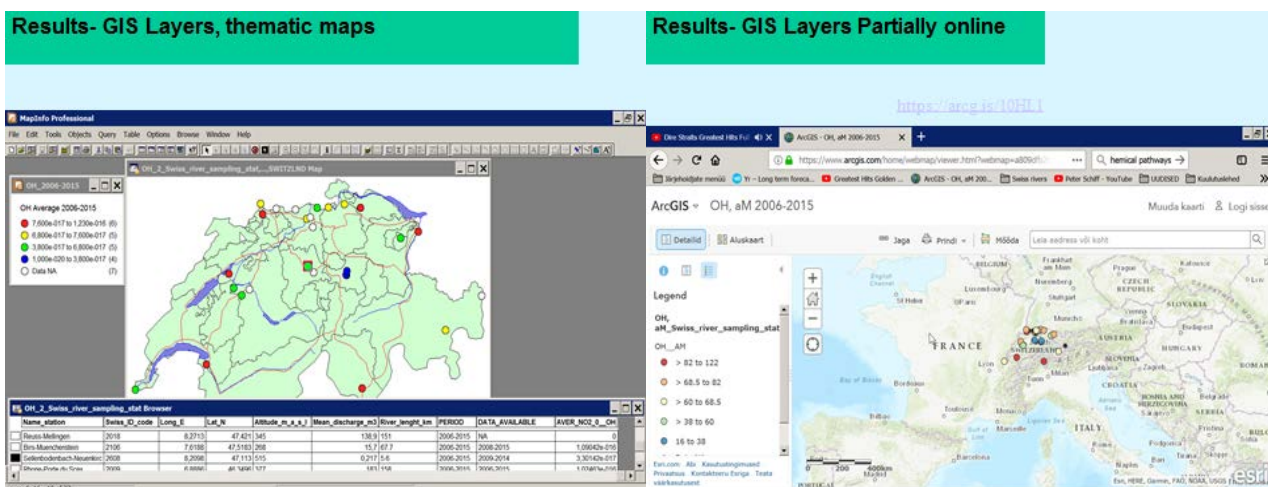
Results- GIS Layers, thematic maps

MapInfo Professional
File Edit Tools Objects Query Table Options Browse Window Help

OH_2006-2015
OH Average 2006-2015
7,600e-017 to 1,230e-016 (6)
6,800e-017 to 7,600e-017 (5)
3,800e-017 to 6,800e-017 (5)
1,000e-020 to 3,800e-017 (4)
Data NA (7)

OH_2_Swiss_river_sampling_stat,...SWITZLND Map

OH_2_Swiss_river_sampling_stat Browser

| Name_station | Swiss_ID_code | Long_E | Lat_N | Altitude_m_a_s_l | Mean_discharge_m3 | River_lenght_km | PERIOD | DATA_AVAILABLE | AVER_NO2_0_OH |
|---|---|---|---|---|---|---|---|---|---|
| Reuss-Mellingen | 2018 | 8,2713 | 47,421 | 345 | 138,9 | 151 | 2006-2015 | NA | 0 |
| Birs-Muenchenstein | 2106 | 7,6188 | 47,5183 | 268 | 15,7 | 67,7 | 2006-2015 | 2008-2015 | 1,09042e-016 |
| Seltenbodenbach-Neuenkirch | 2608 | 8,2098 | 47,113 | 515 | 0,217 | 5,6 | 2006-2015 | 2009-2014 | 3,30142e-017 |
| Rhone-Porte du Scex | 2009 | 6,8886 | 46,3498 | 377 | 183 | 158 | 2006-2015 | 2009-2015 | 1,07462e-016 |

Results- GIS Layers Partially online

https://arcg.is/10HL1

Dire Straits Greatest Hits Ful
ArcGIS - OH, aM 2006-2015
https://www.arcgis.com/home/webmap/viewer.html?webmap=a809d
hemical pathways
Järjehoidjate menüü | Yr – Long term foreca... | Greatest Hits Golden ... | ArcGIS - OH, aM 200... | Swiss rivers | Peter Schiff - YouTube | UUDISED | Kuulutuslehed

ArcGIS OH, aM 2006-2015
Muuda kaarti Logi sisse
Detailid | Aluskaart | Jaga | Prindi | Mõõda | Leia aadress või koht

Legend
OH, aM_Swiss_river_sampling_stat
OH_AM
> 82 to 122
> 68.5 to 82
> 60 to 68.5
> 38 to 60
16 to 38

Esri.com Abi Kasutustingimused Privaatsus Kontakteeru Esriga Teata väärkasutusest

FRANCE
ITALY
AUSTRIA
HUNGARY
CROATIA
SLOVENIA
SERBIA
CZECH REPUBLIC
SLOVAKIA
BELGIUM
Frankfurt am Main
Nuremberg
Stuttgart
Munich
Vienna
Prague
Bratislava
Budapest
Luxembourg
Paris
Lyon
Turin
Milan
Venice
Zagreb
Bordeaux
Marseille
Barcelona
Florence
Rome
Naples
Bay of Biscay
0 200 400km
Esri, HERE, Garmin, FAO, NOAA, USGS
esri